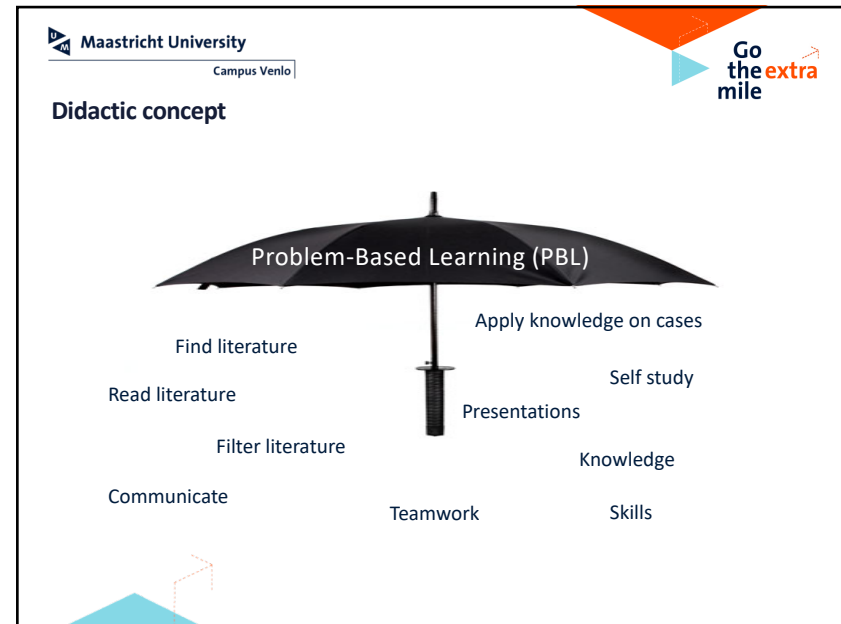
Maastricht University
Campus Venlo

Go the extra mile

Didactic concept

Problem-Based Learning (PBL)

Apply knowledge on cases

Find literature

Self study

Read literature

Presentations

Filter literature

Knowledge

Communicate

Teamwork

Skills